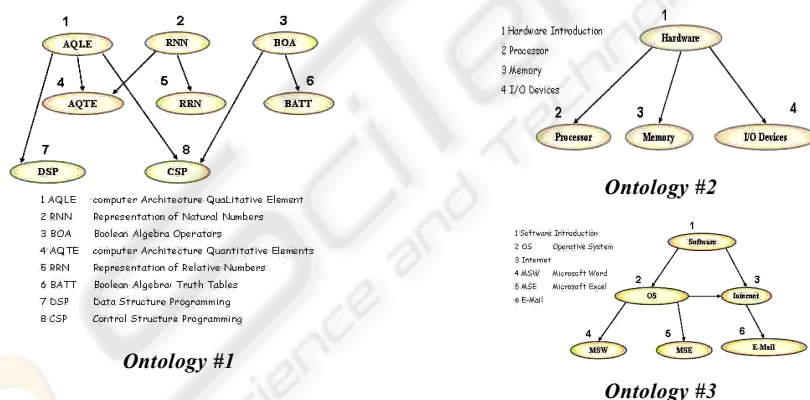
1 AQLE

2 RNN

3 BOA

4 AQTE

5 RRN

6 BATT

7 DSP

8 CSP

1 AQLE computer Architecture QuaLitative Element
2 RNN Representation of Natural Numbers
3 BOA Boolean Algebra Operators
4 AQTE computer Architecture Quantitative Elements
5 RRN Representation of Relative Numbers
6 BATT Boolean Algebrai Truth Tables
7 DSP Data Structure Programming
8 CSP Control Structure Programming

Ontology #1

1 Hardware Introduction
2 Processor
3 Memory
4 I/O Devices

1 Hardware

2 Processor

3 Memory

4 I/O Devices

Ontology #2

1 Software Introduction
2 OS Operative System
3 Internet
4 MSW Microsoft Word
5 MSE Microsoft Excel
6 E-Mail

1 Software

2 OS

3 Internet

4 MSW

5 MSE

6 E-Mail

Ontology #3